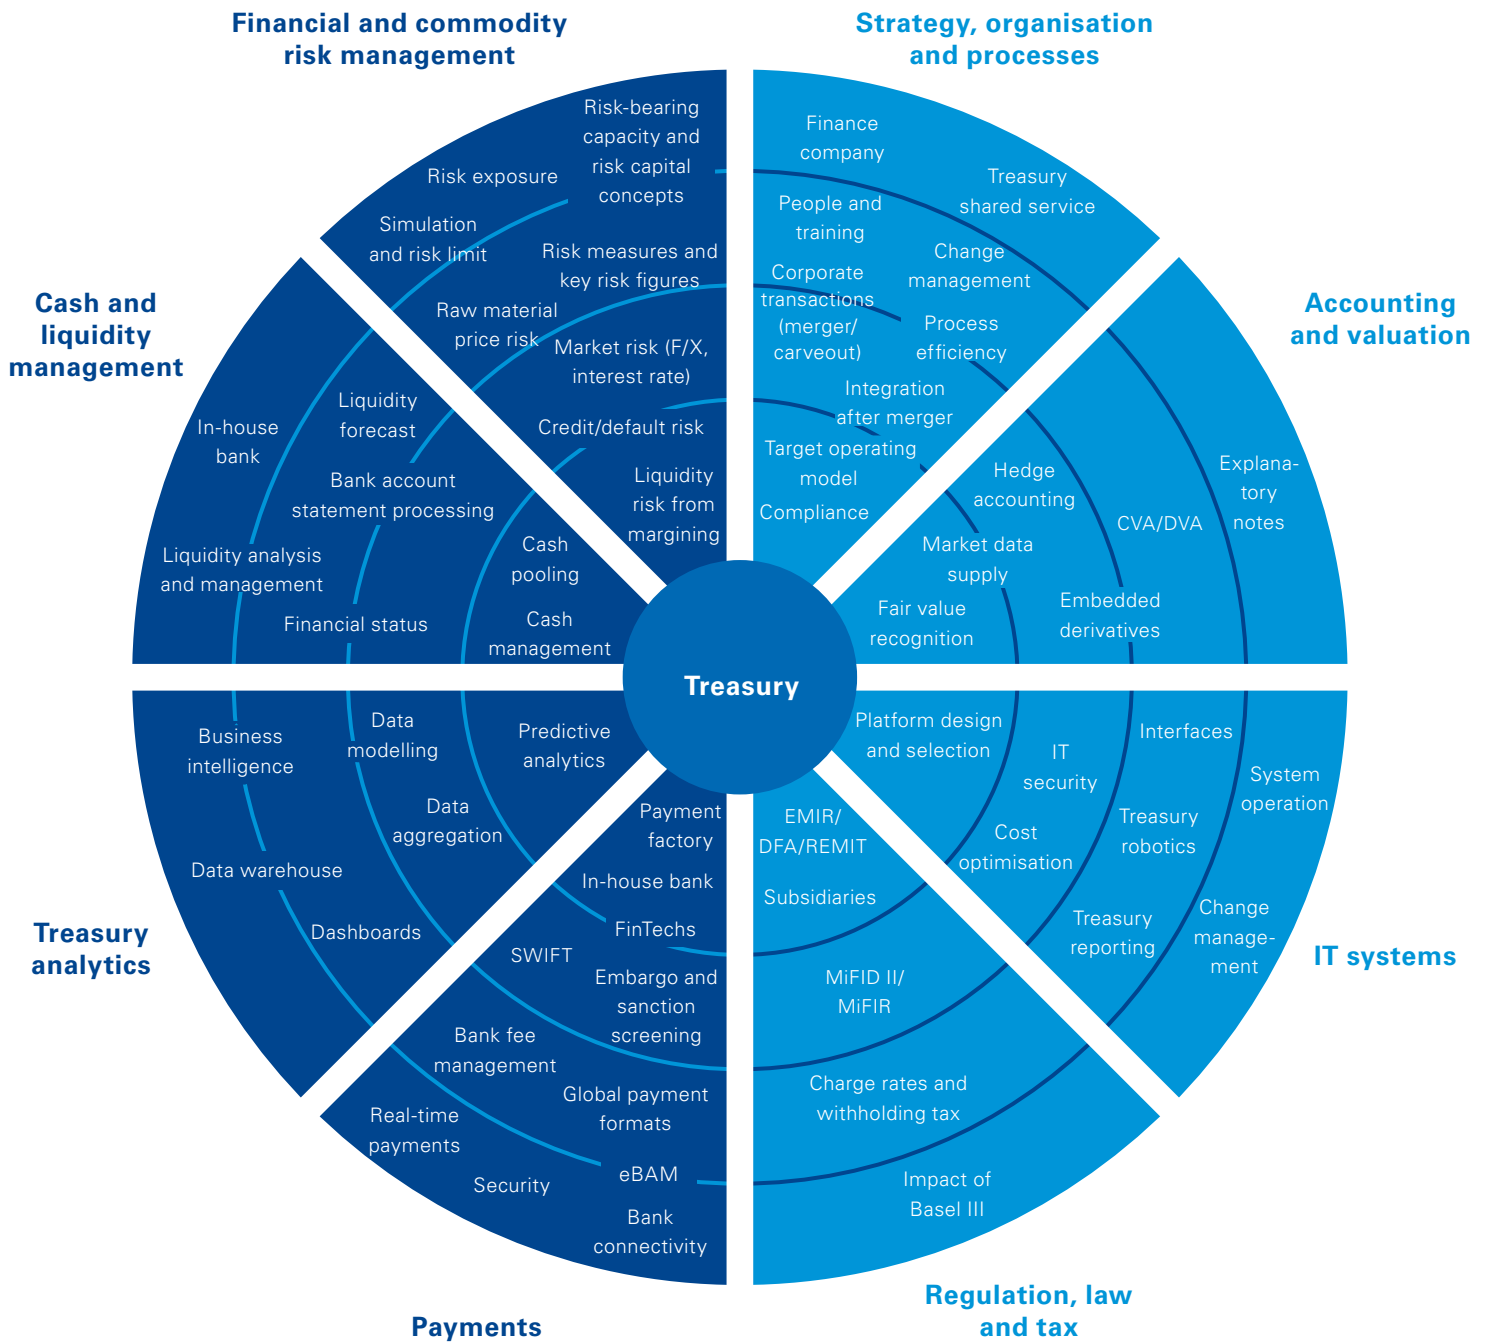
Financial and commodity risk management

Strategy, organisation and processes

Risk-bearing capacity and risk capital concepts

Risk exposure

Simulation and risk limit

Risk measures and key risk figures

Raw material price risk

Market risk (F/X, interest rate)

Credit/default risk

Liquidity risk from margining

Finance company

Treasury shared service

People and training

Change management

Corporate transactions (merger/ carveout)

Process efficiency

Integration after merger

Target operating model

Compliance

Accounting and valuation

Cash and liquidity management

In-house bank

Liquidity forecast

Bank account statement processing

Liquidity analysis and management

Financial status

Cash pooling

Cash management

Hedge accounting

CVA/DVA

Explanatory notes

Market data supply

Fair value recognition

Embedded derivatives

Treasury

Business intelligence

Data modelling

Predictive analytics

Data aggregation

Data warehouse

Dashboards

Treasury analytics

Payment factory

In-house bank

FinTechs

SWIFT

Embargo and sanction screening

Bank fee management

Global payment formats

Real-time payments

eBAM

Security

Bank connectivity

Payments

Platform design and selection

IT security

Interfaces

System operation

Cost optimisation

Treasury robotics

Treasury reporting

Change management

IT systems

EMIR/ DFA/REMIT

Subsidiaries

MiFID II/ MiFIR

Charge rates and withholding tax

Impact of Basel III

Regulation, law and tax